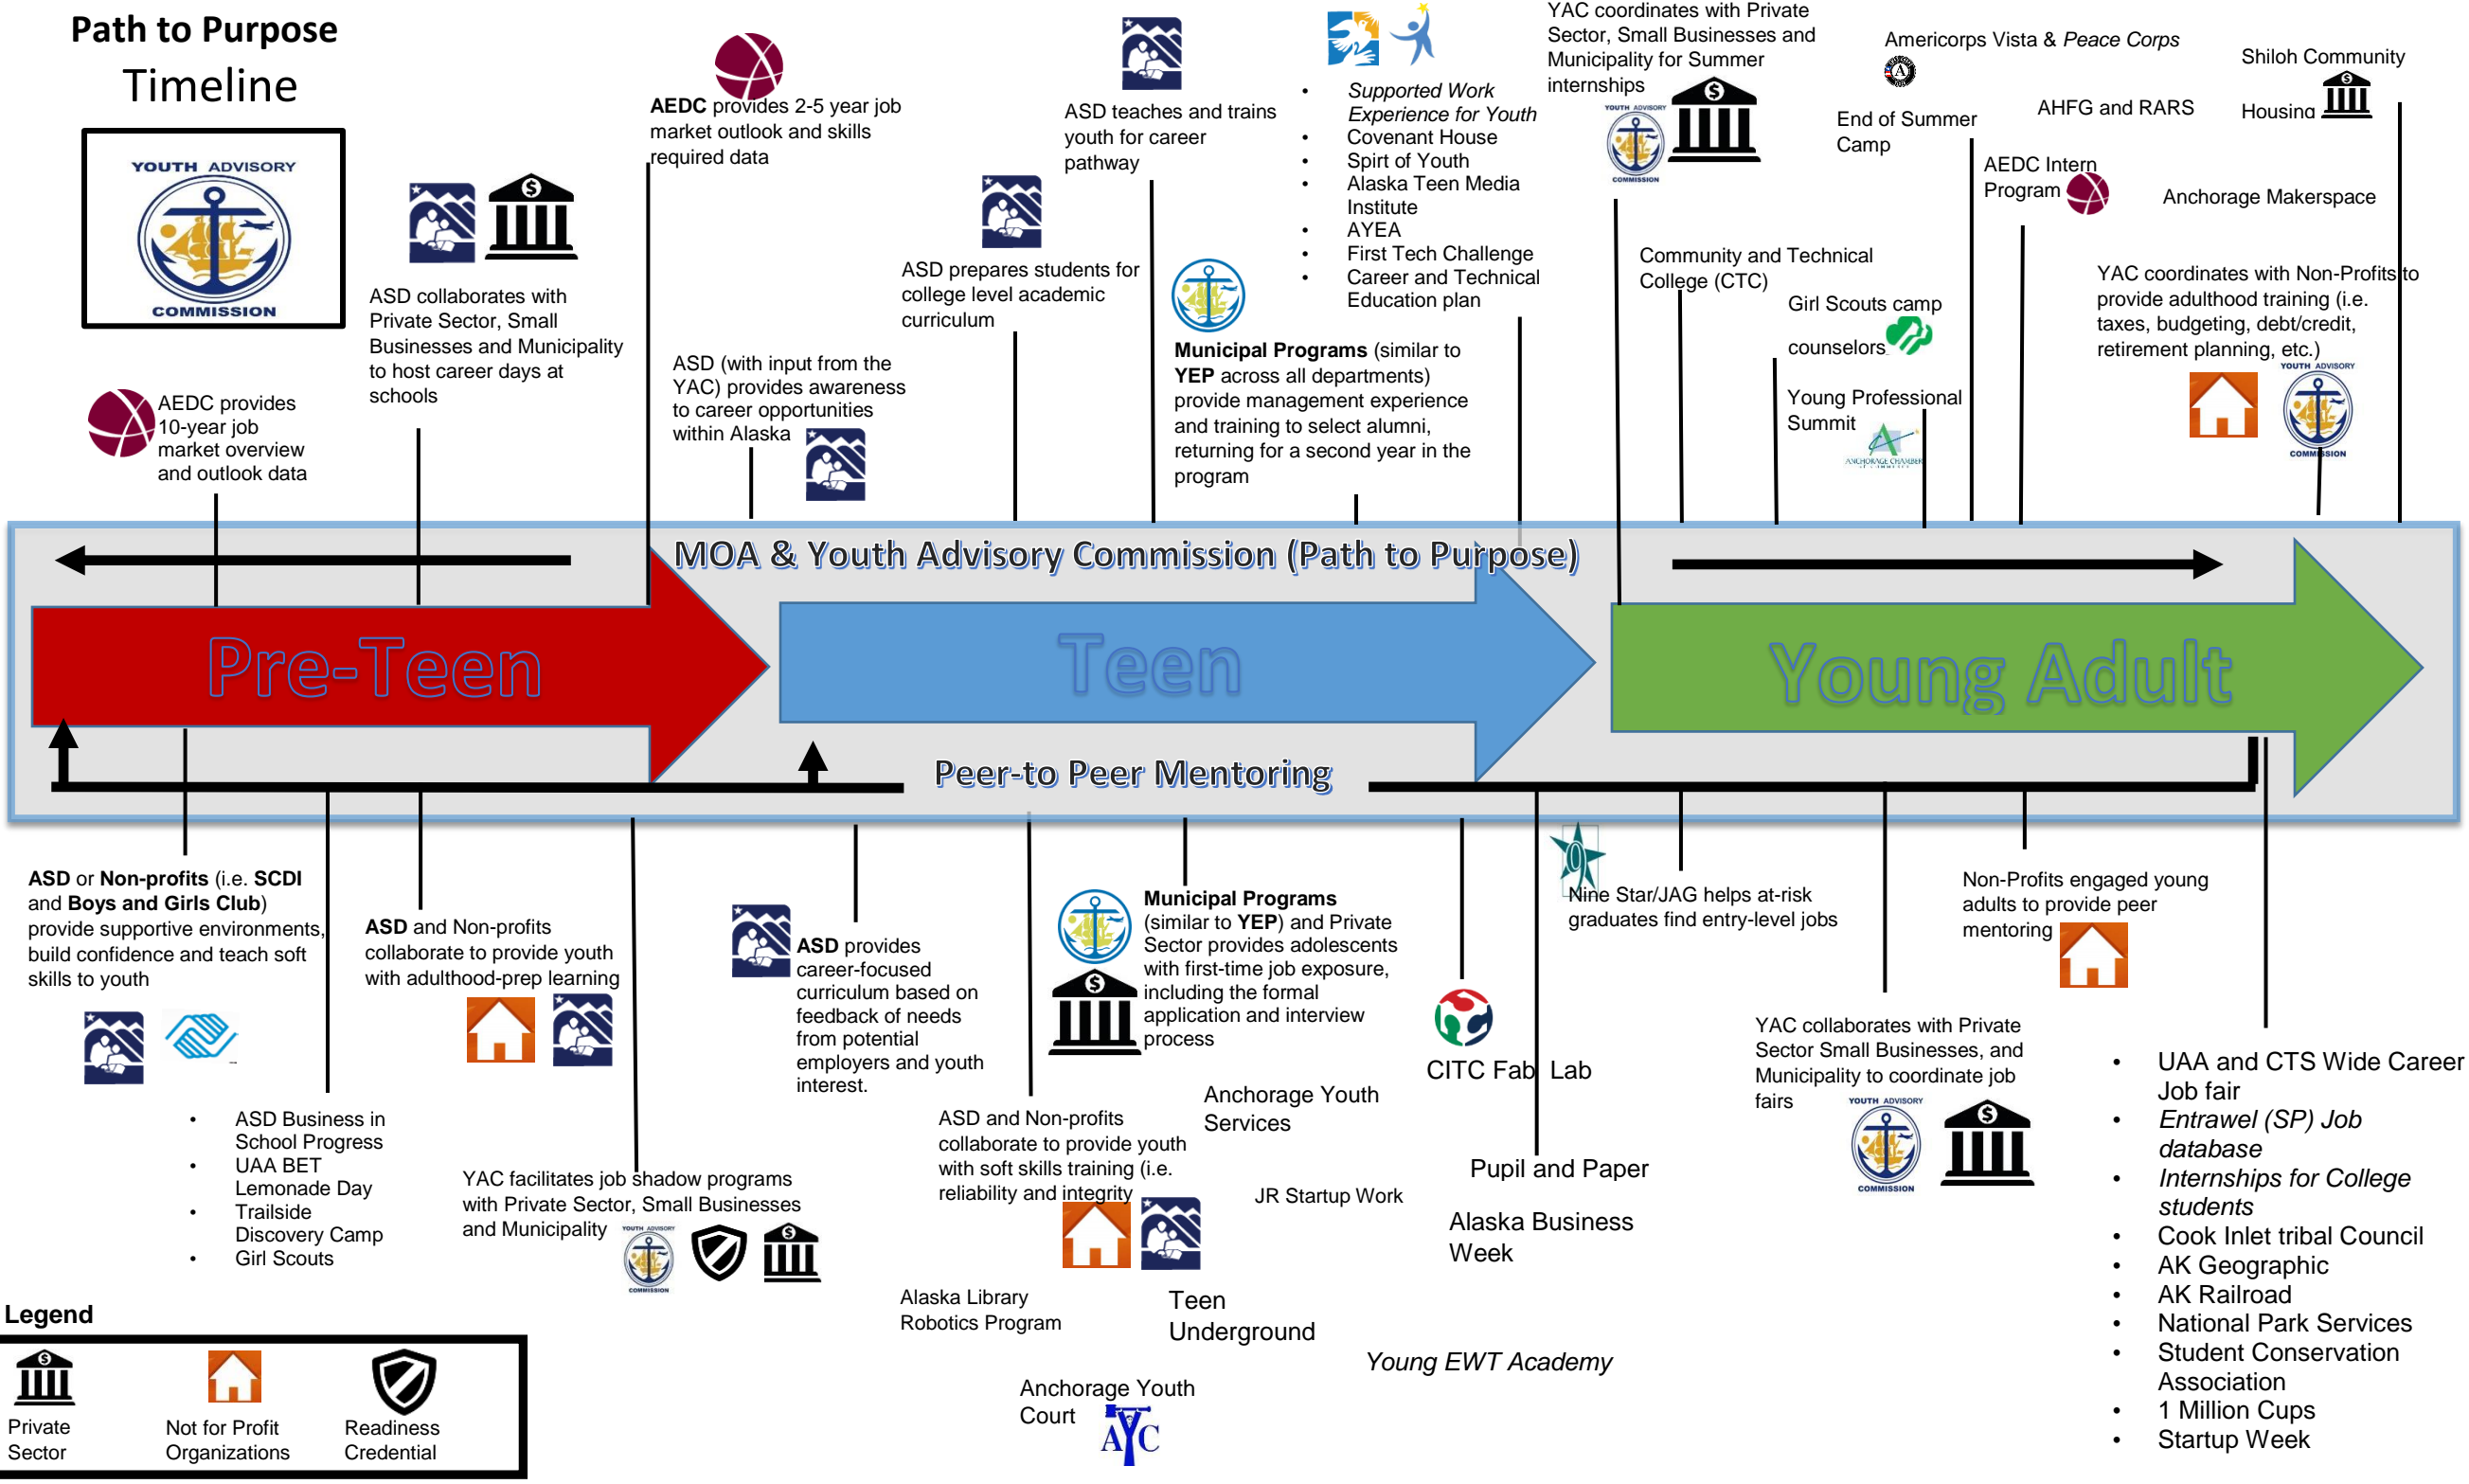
Path to Purpose
Timeline

YOUTH ADVISORY COMMISSION

AEDC provides 10-year job market overview and outlook data

ASD collaborates with Private Sector, Small Businesses and Municipality to host career days at schools

AEDC provides 2-5 year job market outlook and skills required data

ASD (with input from the YAC) provides awareness to career opportunities within Alaska

ASD prepares students for college level academic curriculum

ASD teaches and trains youth for career pathway

Municipal Programs (similar to YEP across all departments) provide management experience and training to select alumni, returning for a second year in the program

- Supported Work Experience for Youth
- Covenant House
- Spirt of Youth
- Alaska Teen Media Institute
- AYEA
- First Tech Challenge
- Career and Technical Education plan

YAC coordinates with Private Sector, Small Businesses and Municipality for Summer internships

Community and Technical College (CTC)

Girl Scouts camp counselors

Young Professional Summit

Americorps Vista & Peace Corps

End of Summer Camp

AHFG and RARS

AEDC Intern Program

Shiloh Community Housing

Anchorage Makerspace

YAC coordinates with Non-Profits to provide adulthood training (i.e. taxes, budgeting, debt/credit, retirement planning, etc.)

MOA & Youth Advisory Commission (Path to Purpose)

Pre-Teen

Teen

Young Adult

Peer-to Peer Mentoring

ASD or Non-profits (i.e. SCDI and Boys and Girls Club) provide supportive environments, build confidence and teach soft skills to youth

ASD and Non-profits collaborate to provide youth with adulthood-prep learning

- ASD Business in School Progress
- UAA BET Lemonade Day
- Trailside Discovery Camp
- Girl Scouts

YAC facilitates job shadow programs with Private Sector, Small Businesses and Municipality

ASD provides career-focused curriculum based on feedback of needs from potential employers and youth interest.

Municipal Programs (similar to YEP) and Private Sector provides adolescents with first-time job exposure, including the formal application and interview process

ASD and Non-profits collaborate to provide youth with soft skills training (i.e. reliability and integrity

Anchorage Youth Services

JR Startup Work

Alaska Library Robotics Program

Teen Underground

Anchorage Youth Court

AYC

CITC Fab Lab

Pupil and Paper

Alaska Business Week

Young EWT Academy

Nine Star/JAG helps at-risk graduates find entry-level jobs

Non-Profits engaged young adults to provide peer mentoring

YAC collaborates with Private Sector Small Businesses, and Municipality to coordinate job fairs

- UAA and CTS Wide Career Job fair
- Entrawel (SP) Job database
- Internships for College students
- Cook Inlet tribal Council
- AK Geographic
- AK Railroad
- National Park Services
- Student Conservation Association
- 1 Million Cups
- Startup Week

Legend
Private Sector
Not for Profit Organizations
Readiness Credential